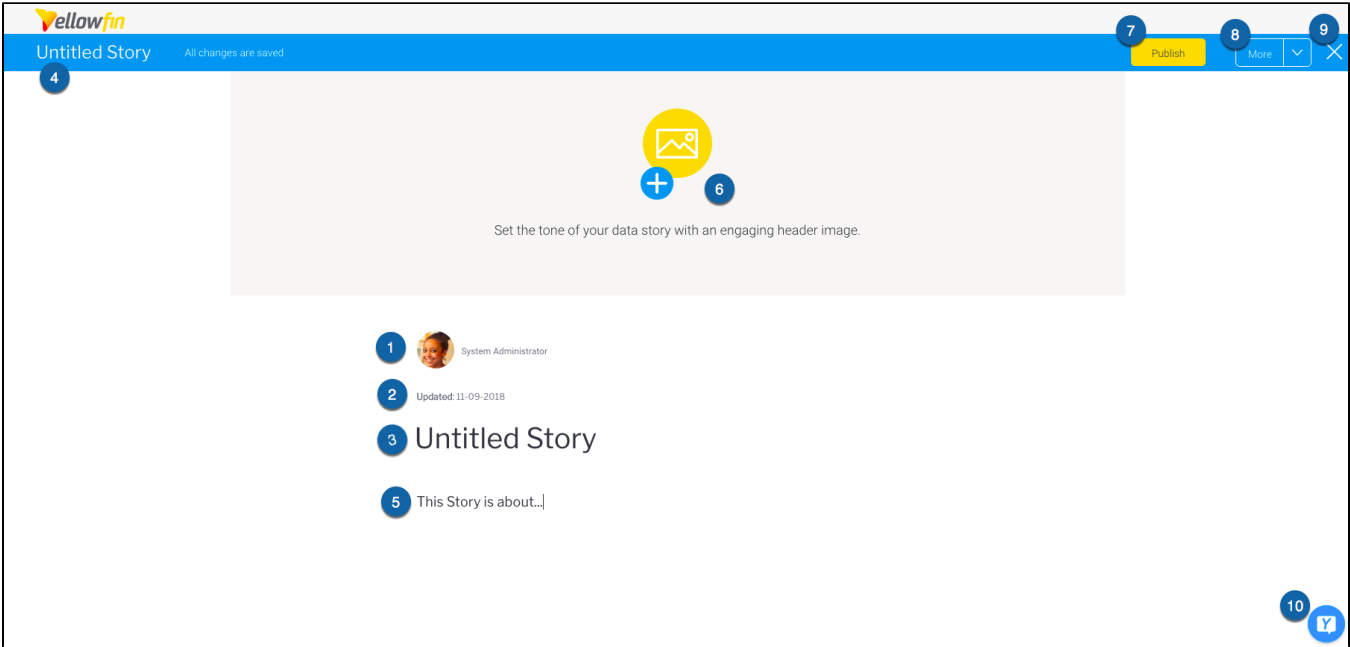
Yellowfin

Untitled Story All changes are saved

4

7 Publish 8 More 9

6

Set the tone of your data story with an engaging header image.

1 System Administrator

2 Updated: 11-09-2018

3 Untitled Story

5 This Story is about...

10 Y